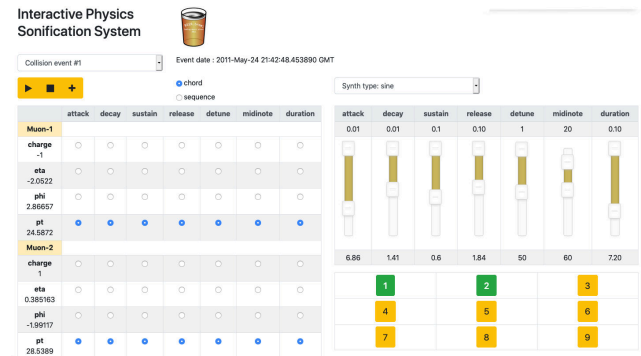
Interactive Physics Sonification System

Collision event #1

Event date : 2011-May-24 21:42:48.453890 GMT

chord
sequence

Synth type: sine

| | attack | decay | sustain | release | detune | midinote | duration |
|---|---|---|---|---|---|---|---|
| Muon-1 | | | | | | | |
| charge -1 | | | | | | | |
| eta -2.0522 | | | | | | | |
| phi 2.86657 | | | | | | | |
| pt 24.5872 | | | | | | | |
| Muon-2 | | | | | | | |
| charge 1 | | | | | | | |
| eta 0.385163 | | | | | | | |
| phi -1.99117 | | | | | | | |
| pt 28.5389 | | | | | | | |

| attack | decay | sustain | release | detune | midinote | duration |
|---|---|---|---|---|---|---|
| 0.01 | 0.01 | 0.1 | 0.10 | 1 | 20 | 0.10 |
| 6.86 | 1.41 | 0.6 | 1.84 | 50 | 60 | 7.20 |

| | | |
|---|---|---|
| 1 | 2 | 3 |
| 4 | 5 | 6 |
| 7 | 8 | 9 |